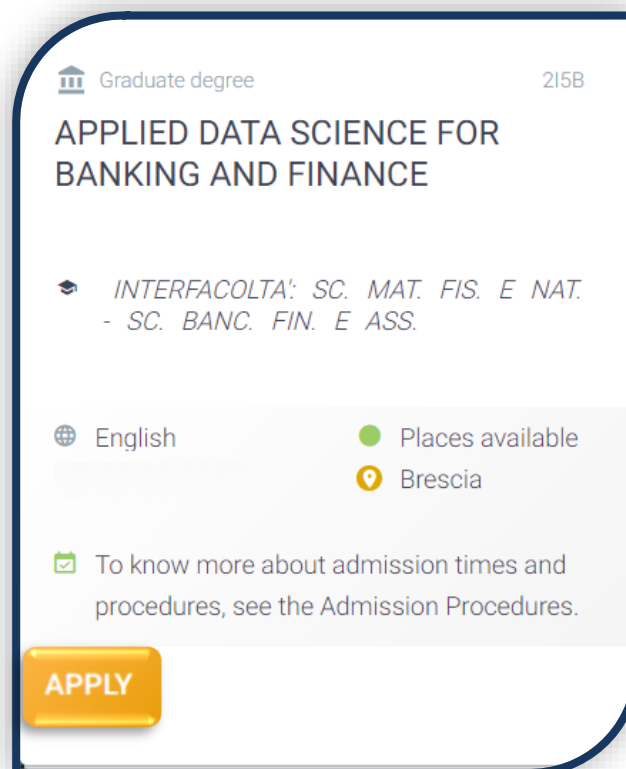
Graduate degree

2I5B

APPLIED DATA SCIENCE FOR BANKING AND FINANCE

INTERFACOLTA': SC. MAT. FIS. E NAT. - SC. BANC. FIN. E ASS.

English

Places available

Brescia

To know more about admission times and procedures, see the Admission Procedures.

APPLY